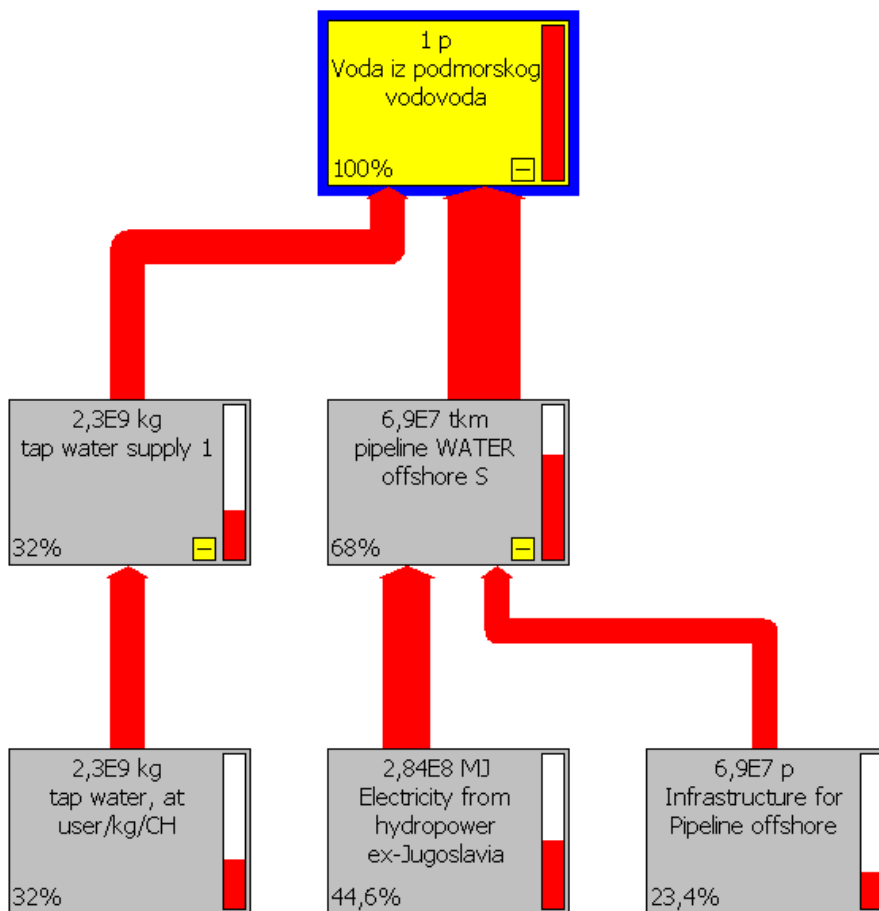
1 p
Voda iz podmorskog vodovoda
100%

2,3E9 kg
tap water supply 1
32%

6,9E7 tkm
pipeline WATER offshore S
68%

2,3E9 kg
tap water, at user/kg/CH
32%

2,84E8 MJ
Electricity from hydropower ex-Jugoslavia
44,6%

6,9E7 p
Infrastructure for Pipeline offshore
23,4%